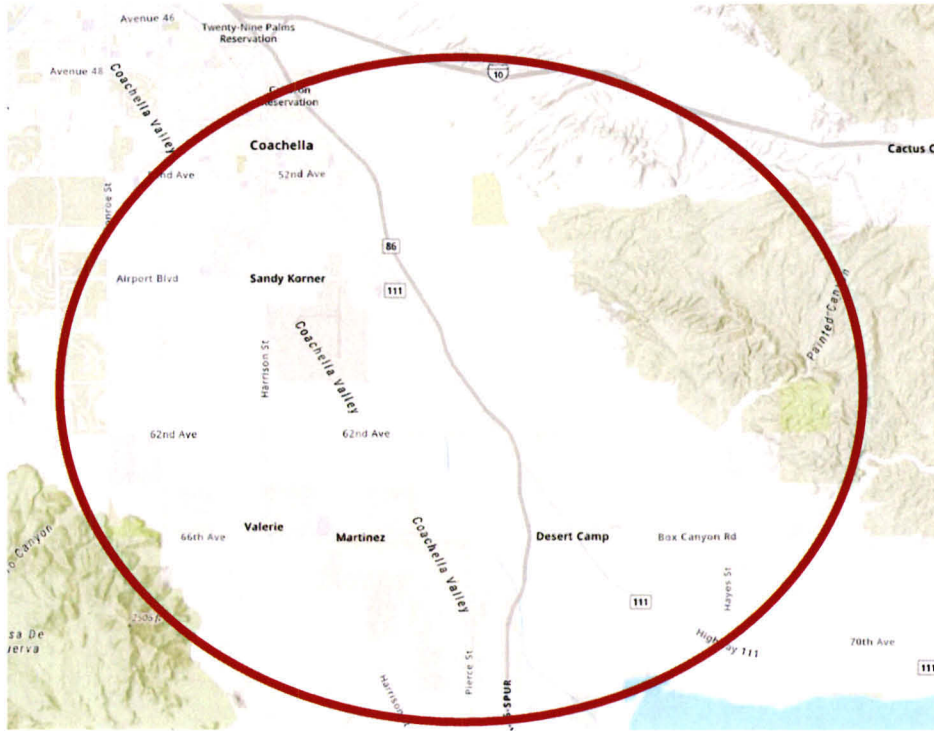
Avenue 46
Twenty-Nine Palms Reservation
Avenue 48
Coachella Valley
10
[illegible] Reservation
Coachella
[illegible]nd Ave
52nd Ave
Cactus C
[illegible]onroe St
86
Airport Blvd
Sandy Korner
111
Coachella Valley
Harrison St
Painted Canyon
62nd Ave
62nd Ave
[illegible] Canyon
66th Ave
Valerie
Martinez
Coachella Valley
Desert Camp
Box Canyon Rd
Hayes St
111
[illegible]sa De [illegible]verva
Highway 111
70th Ave
111
Harrison
Pierce St
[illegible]-SPUR